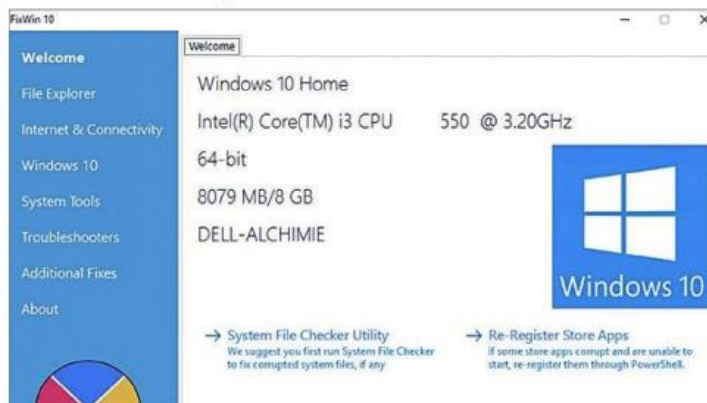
FixWin 10

Welcome
File Explorer
Internet & Connectivity
Windows 10
System Tools
Troubleshooters
Additional Fixes
About

Welcome

Windows 10 Home
Intel(R) Core(TM) i3 CPU 550 @ 3.20GHz
64-bit
8079 MB/8 GB
DELL-ALCHIMIE

Windows 10

→ System File Checker Utility
We suggest you first run System File Checker to fix corrupted system files, if any

→ Re-Register Store Apps
If some store apps corrupt and are unable to start, re-register them through PowerShell.